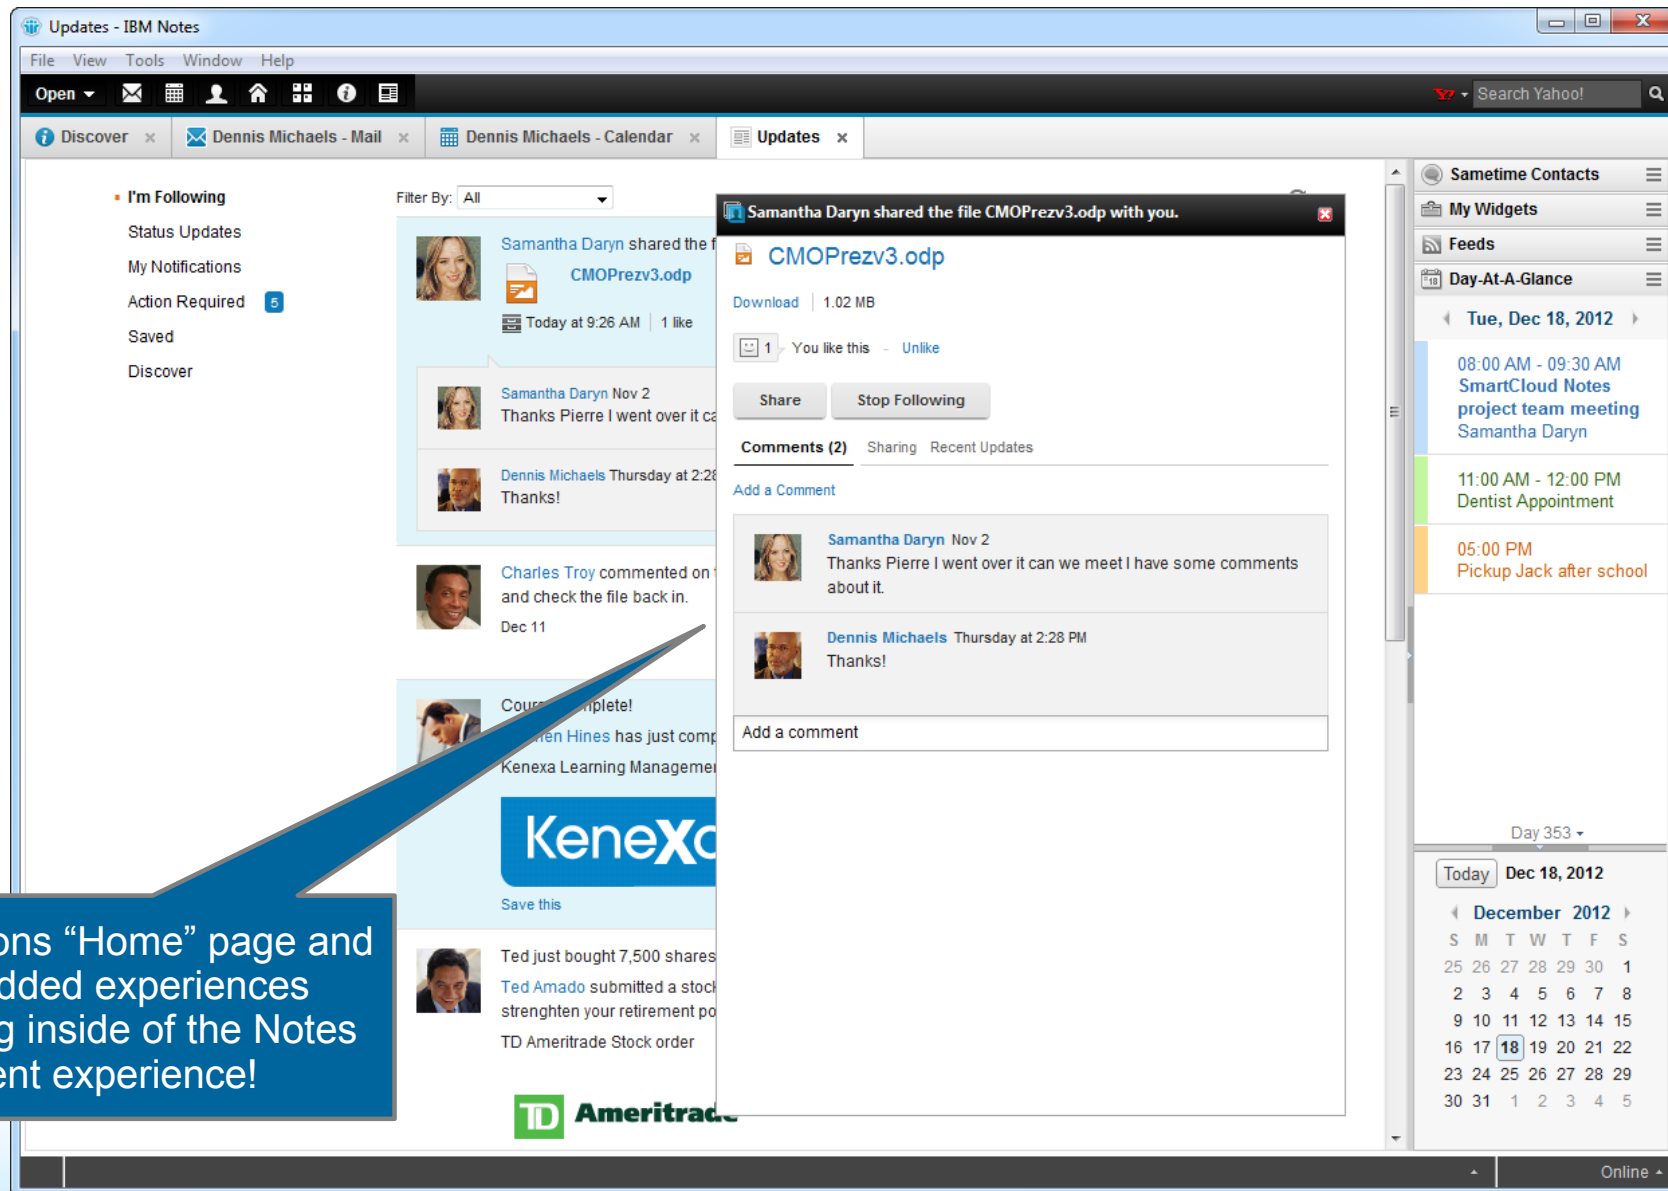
Updates - IBM Notes

File View Tools Window Help

Open

Search Yahoo!

Discover × Dennis Michaels - Mail × Dennis Michaels - Calendar × Updates ×

I'm Following
Status Updates
My Notifications
Action Required 5
Saved
Discover

Filter By: All

Samantha Daryn shared the f
CMOPrezv3.odp
Today at 9:26 AM | 1 like

Samantha Daryn Nov 2
Thanks Pierre I went over it ca

Dennis Michaels Thursday at 2:28
Thanks!

Charles Troy commented on
and check the file back in.
Dec 11

Cour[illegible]plete!
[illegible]en Hines has just comp
Kenexa Learning Managemen

KeneXa

Save this

Ted just bought 7,500 shares
Ted Amado submitted a stock
strenghten your retirement po
TD Ameritrade Stock order

TD Ameritrade

Samantha Daryn shared the file CMOPrezv3.odp with you.

CMOPrezv3.odp

Download | 1.02 MB

1 You like this - Unlike

Share Stop Following

Comments (2) Sharing Recent Updates

Add a Comment

Samantha Daryn Nov 2
Thanks Pierre I went over it can we meet I have some comments about it.

Dennis Michaels Thursday at 2:28 PM
Thanks!

Add a comment

Sametime Contacts
My Widgets
Feeds
Day-At-A-Glance

Tue, Dec 18, 2012

08:00 AM - 09:30 AM
SmartCloud Notes project team meeting
Samantha Daryn

11:00 AM - 12:00 PM
Dentist Appointment

05:00 PM
Pickup Jack after school

Day 353

Today Dec 18, 2012

December 2012

| S | M | T | W | T | F | S |
|---|---|---|---|---|---|---|
| 25 | 26 | 27 | 28 | 29 | 30 | 1 |
| 2 | 3 | 4 | 5 | 6 | 7 | 8 |
| 9 | 10 | 11 | 12 | 13 | 14 | 15 |
| 16 | 17 | 18 | 19 | 20 | 21 | 22 |
| 23 | 24 | 25 | 26 | 27 | 28 | 29 |
| 30 | 31 | 1 | 2 | 3 | 4 | 5 |

ons “Home” page and
dded experiences
g inside of the Notes
ent experience!

Online